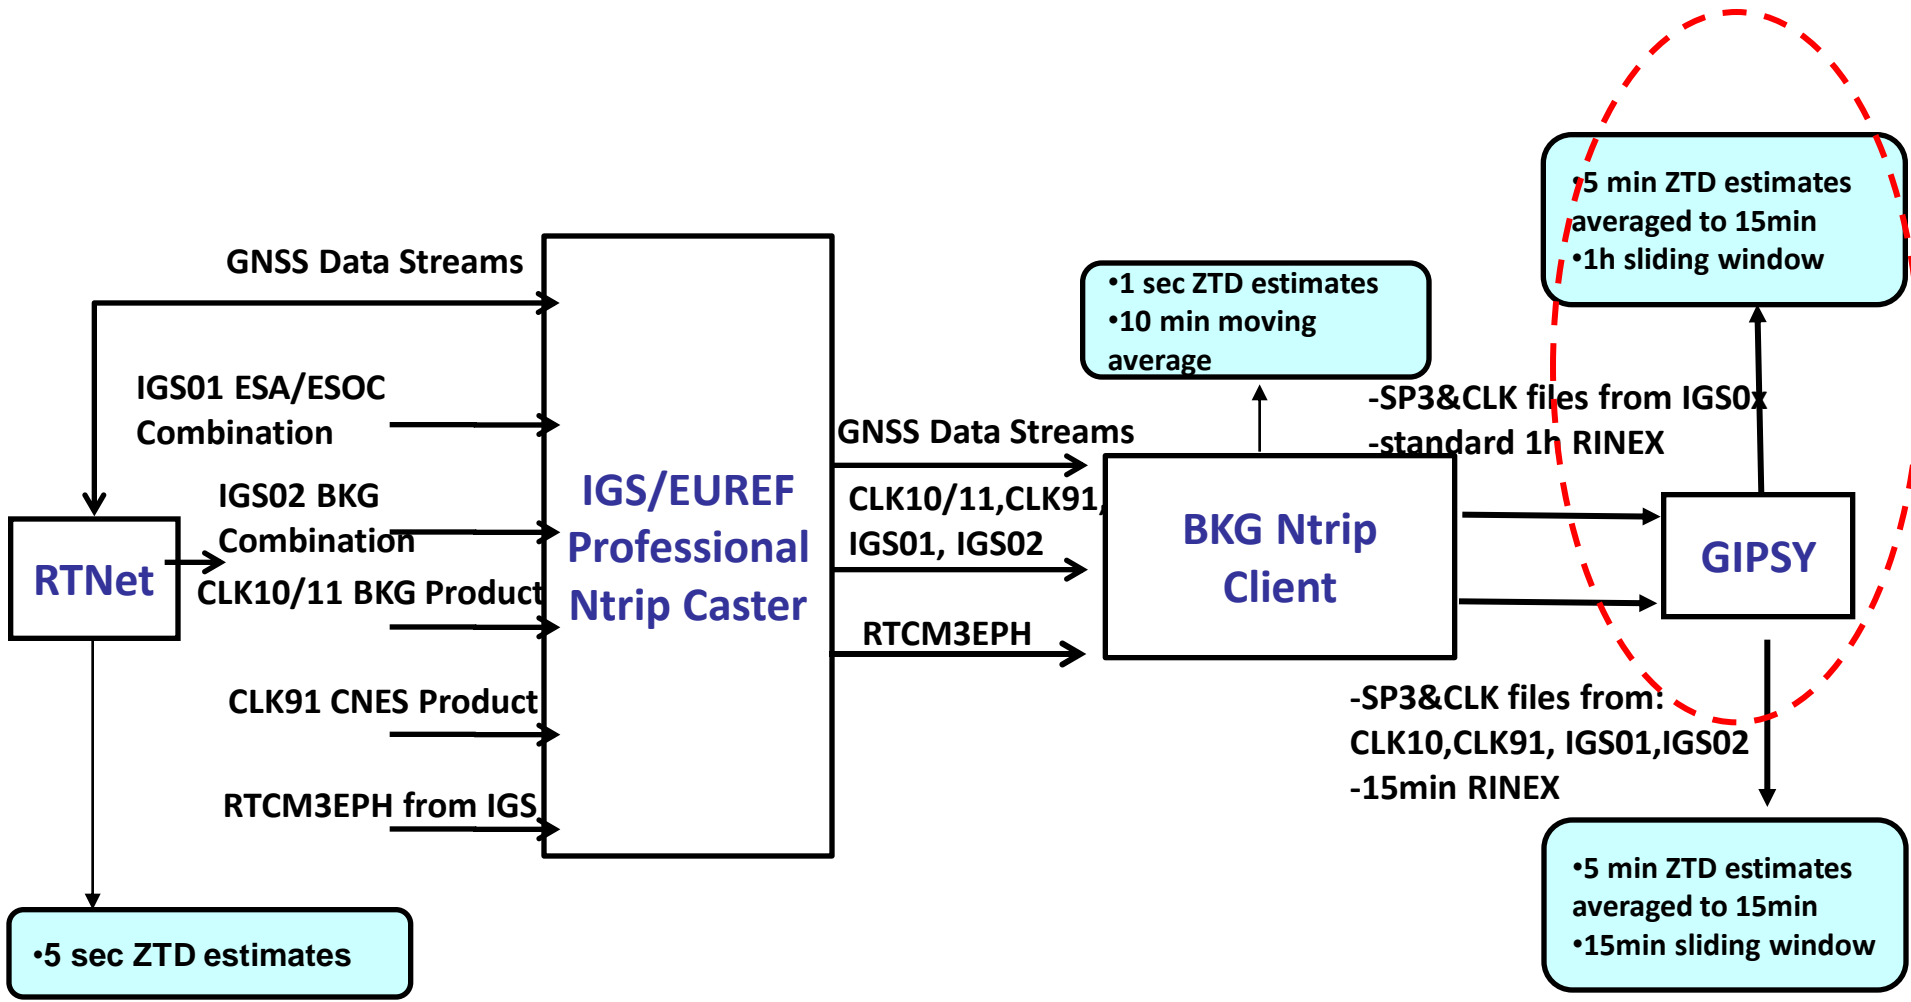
GNSS Data Streams

IGS01 ESA/ESOC Combination

IGS02 BKG Combination

CLK10/11 BKG Product

CLK91 CNES Product

RTCM3EPH from IGS

RTNet

•5 sec ZTD estimates

IGS/EUREF Professional Ntrip Caster

GNSS Data Streams

CLK10/11,CLK91, IGS01, IGS02

RTCM3EPH

•1 sec ZTD estimates
•10 min moving average

BKG Ntrip Client

-SP3&CLK files from IGS0x
-standard 1h RINEX

•5 min ZTD estimates averaged to 15min
•1h sliding window

GIPSY

-SP3&CLK files from:
CLK10,CLK91, IGS01,IGS02
-15min RINEX

•5 min ZTD estimates averaged to 15min
•15min sliding window